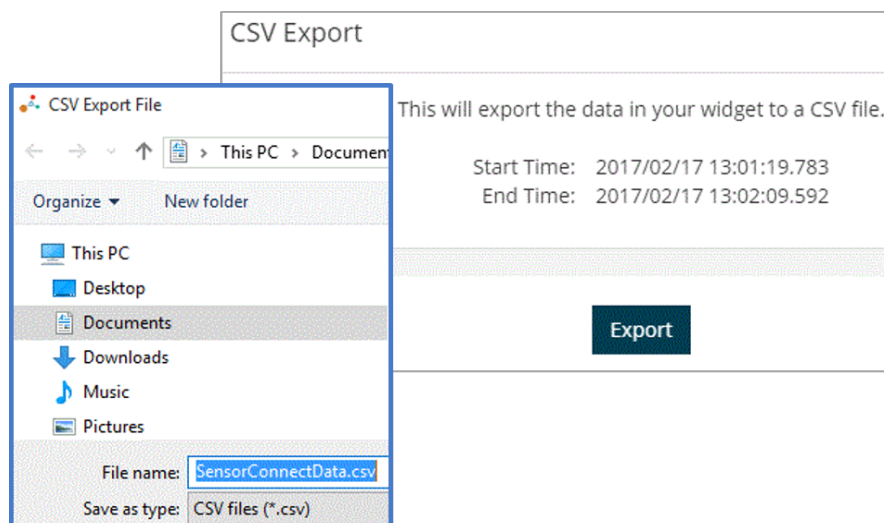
CSV Export

This will export the data in your widget to a CSV file.

Start Time: 2017/02/17 13:01:19.783
End Time: 2017/02/17 13:02:09.592

Export

CSV Export File

This PC > Document

Organize ▾ New folder

This PC
Desktop
Documents
Downloads
Music
Pictures

File name: SensorConnectData.csv
Save as type: CSV files (*.csv)